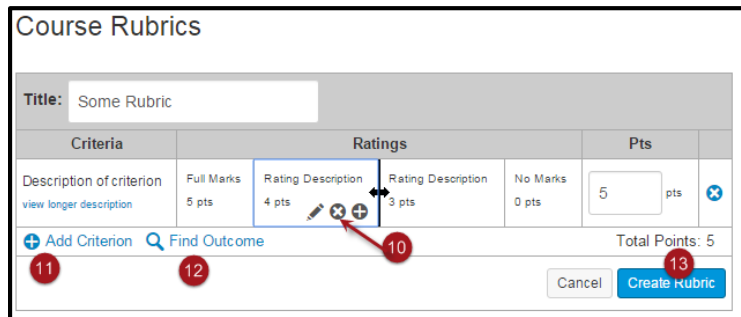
Course Rubrics

Title: Some Rubric

| Criteria | Ratings | | | | Pts | |
|---|---|---|---|---|---|---|
| Description of criterion<br>view longer description | Full Marks<br>5 pts | Rating Description<br>4 pts | Rating Description<br>3 pts | No Marks<br>0 pts | 5 pts | |

Add Criterion  Find Outcome  Total Points: 5

10

11

12

13

Cancel  Create Rubric